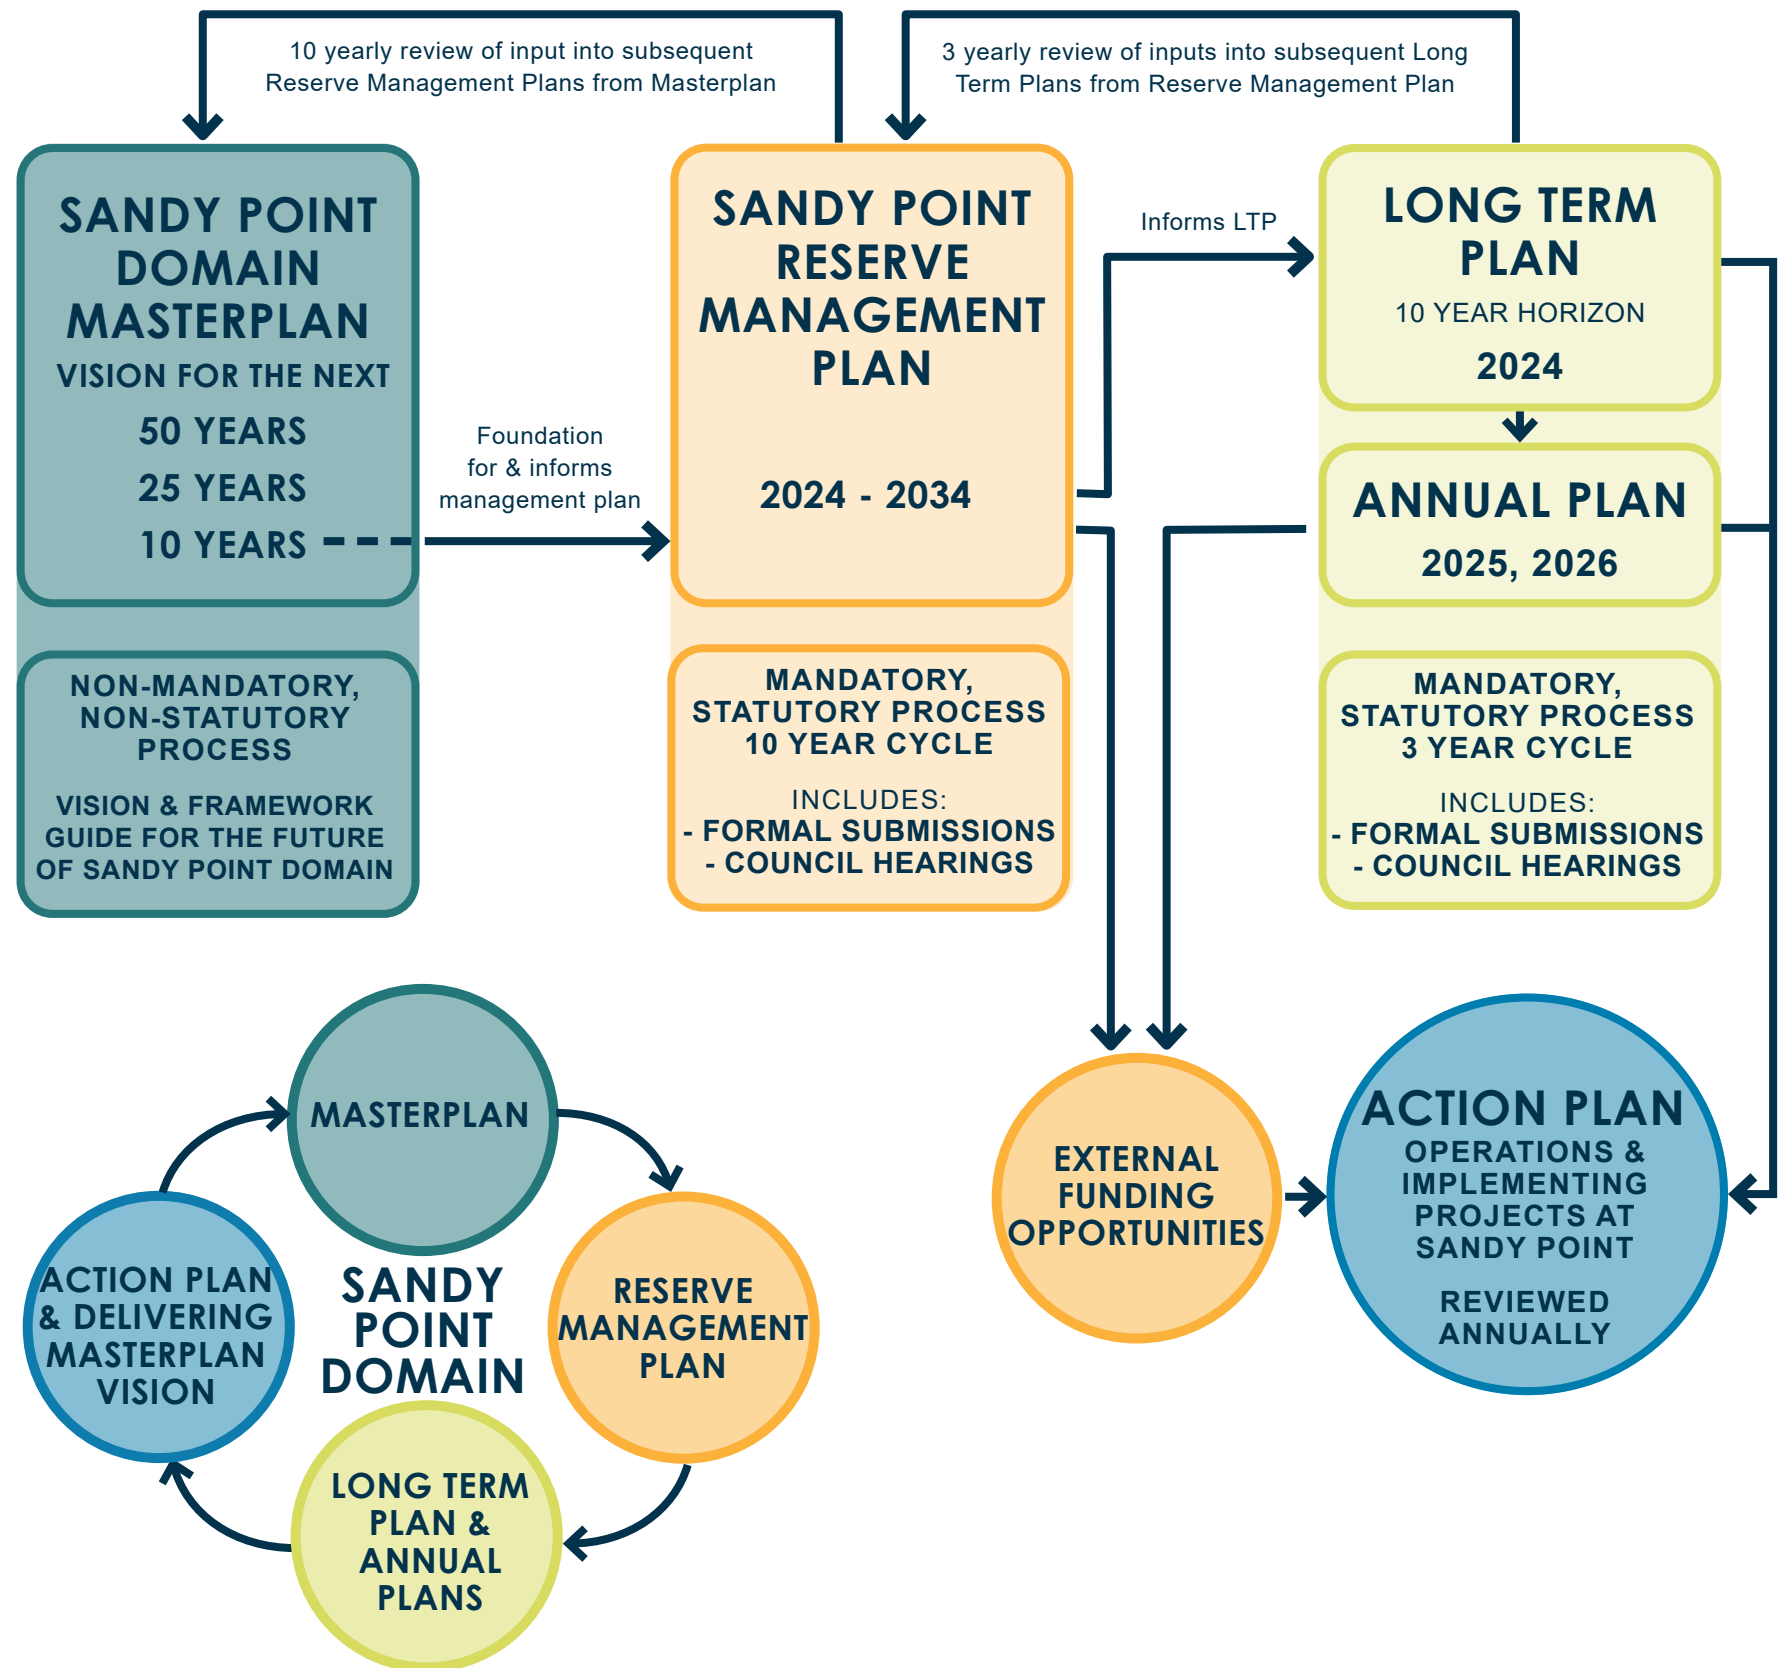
10 yearly review of input into subsequent Reserve Management Plans from Masterplan

3 yearly review of inputs into subsequent Long Term Plans from Reserve Management Plan

SANDY POINT DOMAIN MASTERPLAN

VISION FOR THE NEXT

50 YEARS

25 YEARS

10 YEARS

Foundation for & informs management plan

SANDY POINT RESERVE MANAGEMENT PLAN

2024 - 2034

Informs LTP

LONG TERM PLAN

10 YEAR HORIZON

2024

ANNUAL PLAN

2025, 2026

NON-MANDATORY, NON-STATUTORY PROCESS

VISION & FRAMEWORK GUIDE FOR THE FUTURE OF SANDY POINT DOMAIN

MANDATORY, STATUTORY PROCESS 10 YEAR CYCLE

INCLUDES:
- FORMAL SUBMISSIONS
- COUNCIL HEARINGS

MANDATORY, STATUTORY PROCESS 3 YEAR CYCLE

INCLUDES:
- FORMAL SUBMISSIONS
- COUNCIL HEARINGS

MASTERPLAN

ACTION PLAN & DELIVERING MASTERPLAN VISION

SANDY POINT DOMAIN

RESERVE MANAGEMENT PLAN

LONG TERM PLAN & ANNUAL PLANS

EXTERNAL FUNDING OPPORTUNITIES

ACTION PLAN

OPERATIONS & IMPLEMENTING PROJECTS AT SANDY POINT

REVIEWED ANNUALLY